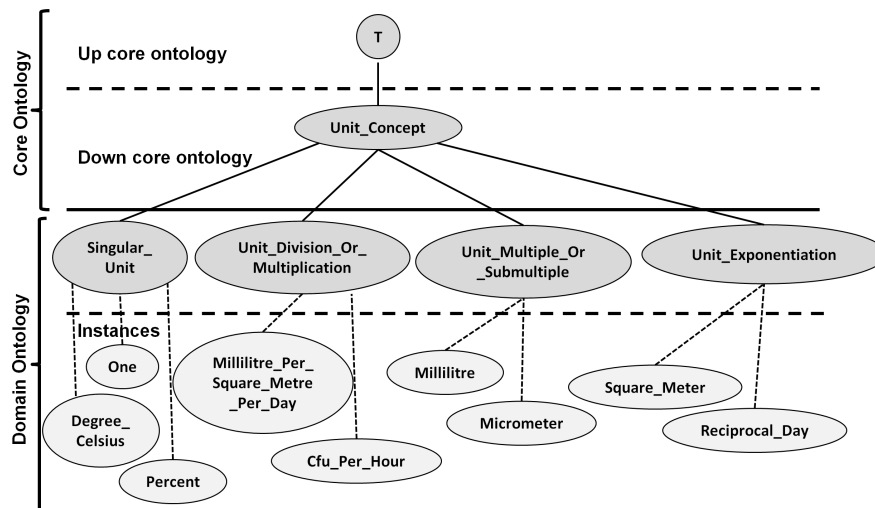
Core Ontology

Up core ontology

T

Unit_Concept

Down core ontology

Domain Ontology

Singular_Unit

Unit_Division_Or_Multiplication

Unit_Multiple_Or_Submultiple

Unit_Exponentiation

Instances

One

Degree_Celsius

Percent

Millilitre_Per_Square_Metre_Per_Day

Cfu_Per_Hour

Millilitre

Micrometer

Square_Meter

Reciprocal_Day